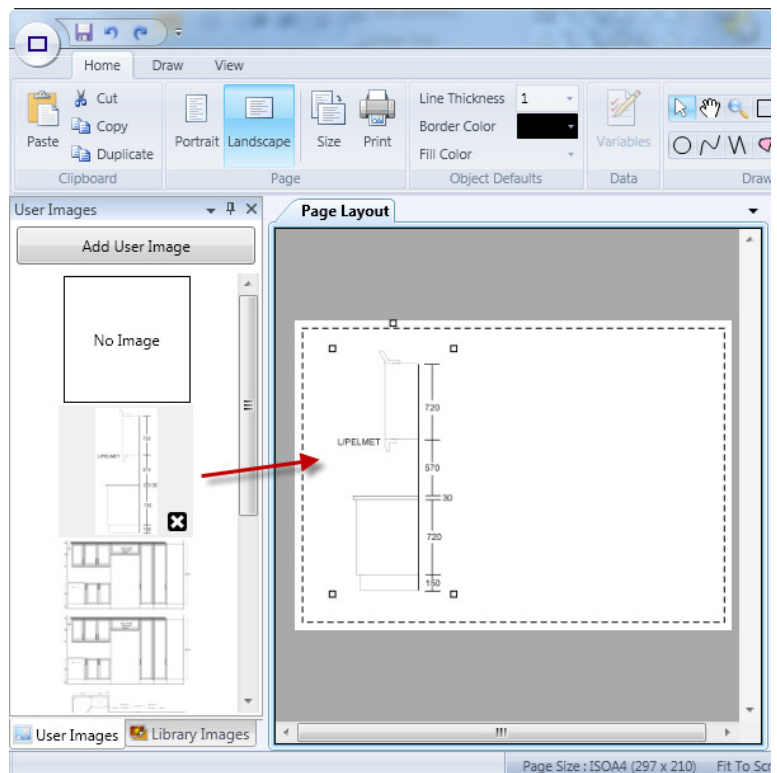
Home Draw View

Paste Cut Copy Duplicate
Clipboard

Portrait Landscape Size Print
Page

Line Thickness 1
Border Color
Fill Color
Object Defaults

Variables
Data

Draw

User Images

Add User Image

No Image

Page Layout

720
L/PELMET
570
30
720
150

User Images Library Images

Page Size : ISOA4 (297 x 210) Fit To Scr